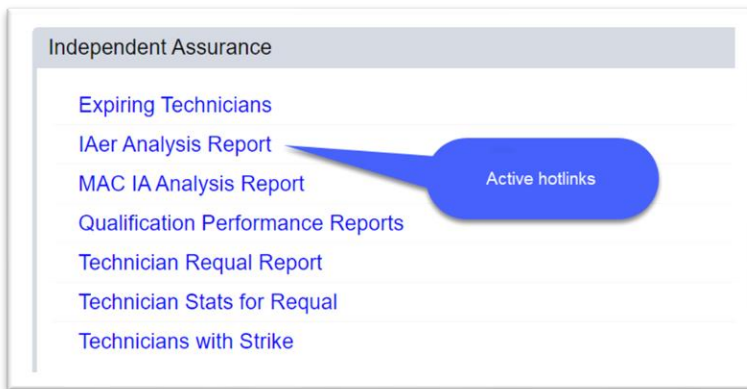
Independent Assurance

Expiring Technicians
IAer Analysis Report
MAC IA Analysis Report
Qualification Performance Reports
Technician Requal Report
Technician Stats for Requal
Technicians with Strike

Active hotlinks